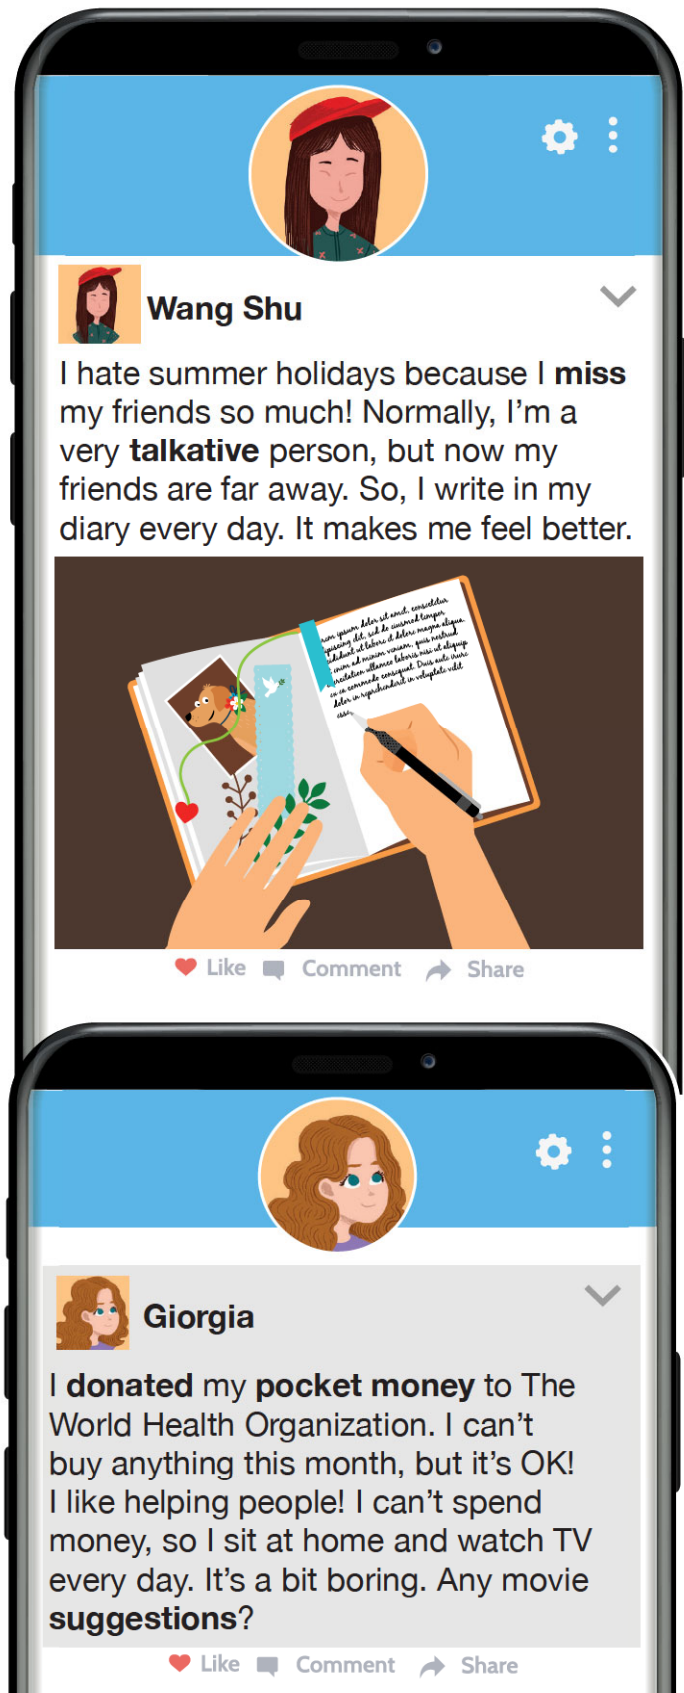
Wang Shu

I hate summer holidays because I **miss** my friends so much! Normally, I'm a very **talkative** person, but now my friends are far away. So, I write in my diary every day. It makes me feel better.

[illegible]

Like Comment Share

Giorgia

I **donated** my **pocket money** to The World Health Organization. I can't buy anything this month, but it's OK! I like helping people! I can't spend money, so I sit at home and watch TV every day. It's a bit boring. Any movie **suggestions**?

Like Comment Share